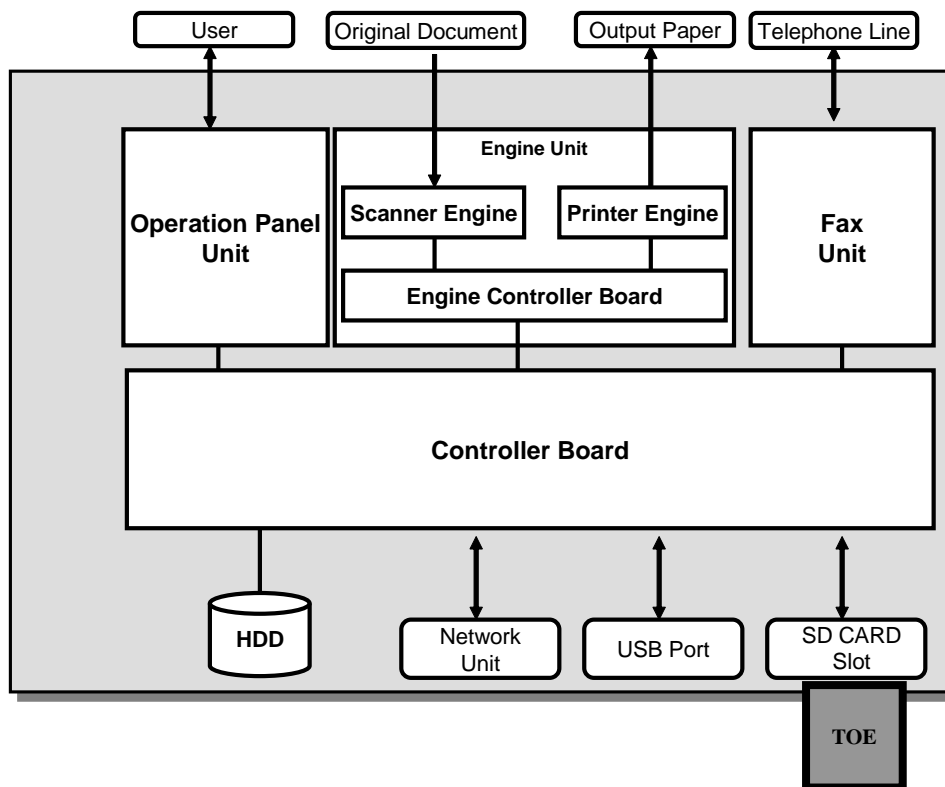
User

Original Document

Output Paper

Telephone Line

Operation Panel Unit

Engine Unit

Scanner Engine

Printer Engine

Engine Controller Board

Fax Unit

Controller Board

HDD

Network Unit

USB Port

SD CARD Slot

TOE